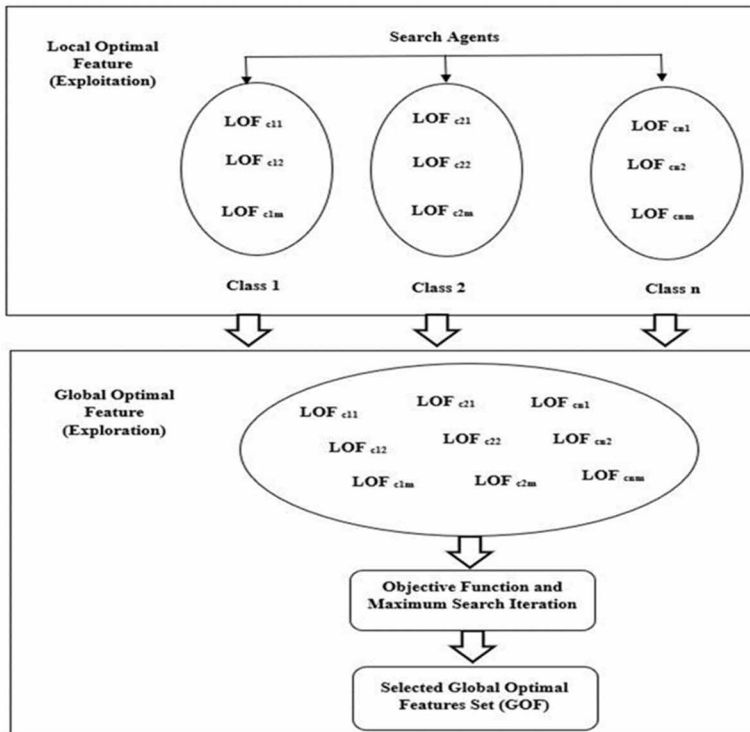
Local Optimal Feature (Exploitation)

Search Agents

$LOF_{c11}$

$LOF_{c12}$

$LOF_{c1m}$

$LOF_{c21}$

$LOF_{c22}$

$LOF_{c2m}$

$LOF_{cn1}$

$LOF_{cn2}$

$LOF_{cnm}$

Class 1

Class 2

Class n

Global Optimal Feature (Exploration)

$LOF_{c11}$

$LOF_{c21}$

$LOF_{cn1}$

$LOF_{c12}$

$LOF_{c22}$

$LOF_{cn2}$

$LOF_{c1m}$

$LOF_{c2m}$

$LOF_{cnm}$

Objective Function and Maximum Search Iteration

Selected Global Optimal Features Set (GOF)